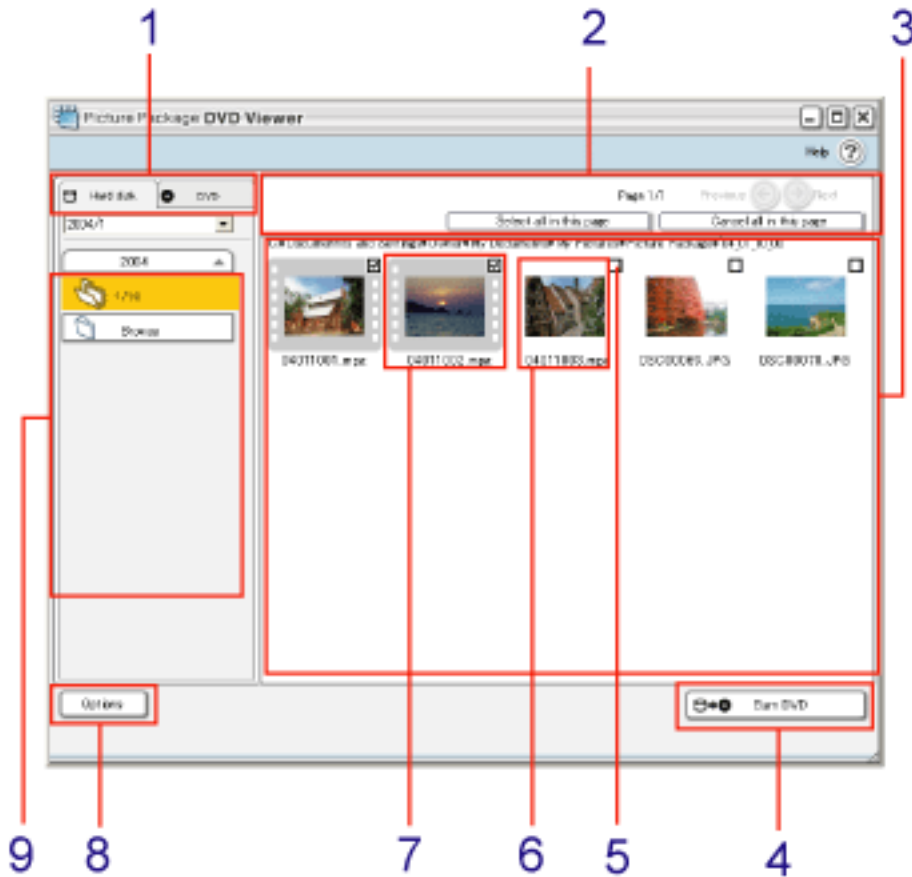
1
2
3

Picture Package DVD Viewer

Help

Hard disk
DVD

2004/1

2004

1/16

Browse

Page 1/1
Previous
Next

Select all in this page
Cancel all in this page

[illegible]

04011001.mpg
04011002.mpg
04011003.mpg
DSC00069.JPG
DSC00070.JPG

Options

Burn DVD

9
8
7
6
5
4